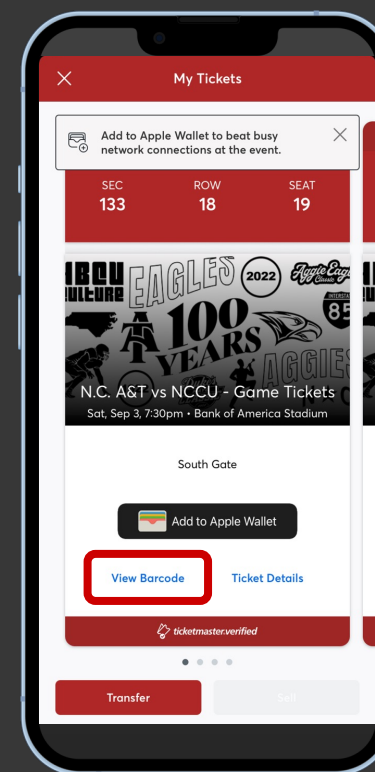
My Tickets

Add to Apple Wallet to beat busy network connections at the event.

SEC
133

ROW
18

SEAT
19

HBCU CULTURE EAGLES 2022 Aggie Eagle Classic 100 YEARS AGGIES INTERSTATE 85

N.C. A&T vs NCCU - Game Tickets
Sat, Sep 3, 7:30pm • Bank of America Stadium

South Gate

Add to Apple Wallet

View Barcode

Ticket Details

ticketmaster.verified

Transfer

Sell